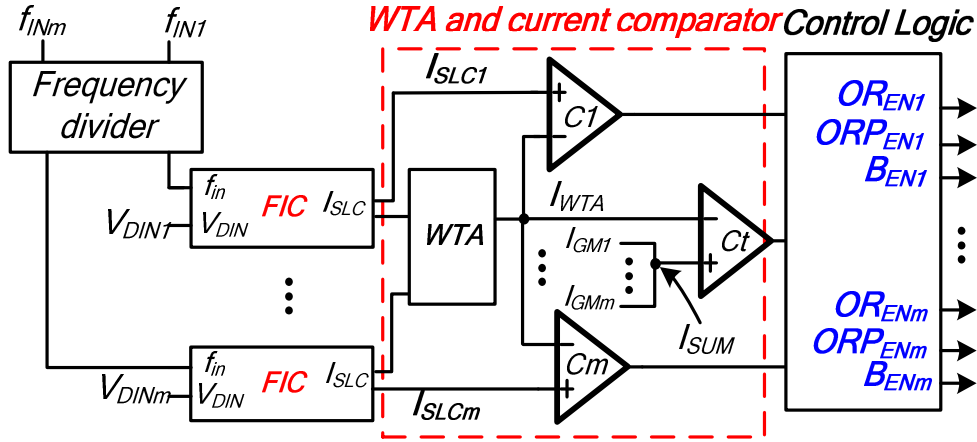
$f_{INm}$ $f_{IN1}$

Frequency divider

WTA and current comparator

Control Logic

$I_{SLC1}$

$f_{in}$
$V_{DIN1}$ $V_{DIN}$ FIC $I_{SLC}$

WTA

$I_{WTA}$

$I_{GM1}$

$I_{GMm}$

C1

Ct

Cm

$I_{SUM}$

$f_{in}$
$V_{DINm}$ $V_{DIN}$ FIC $I_{SLC}$

$I_{SLCm}$

$OR_{EN1}$
$ORP_{EN1}$
$B_{EN1}$

$OR_{ENm}$
$ORP_{ENm}$
$B_{ENm}$